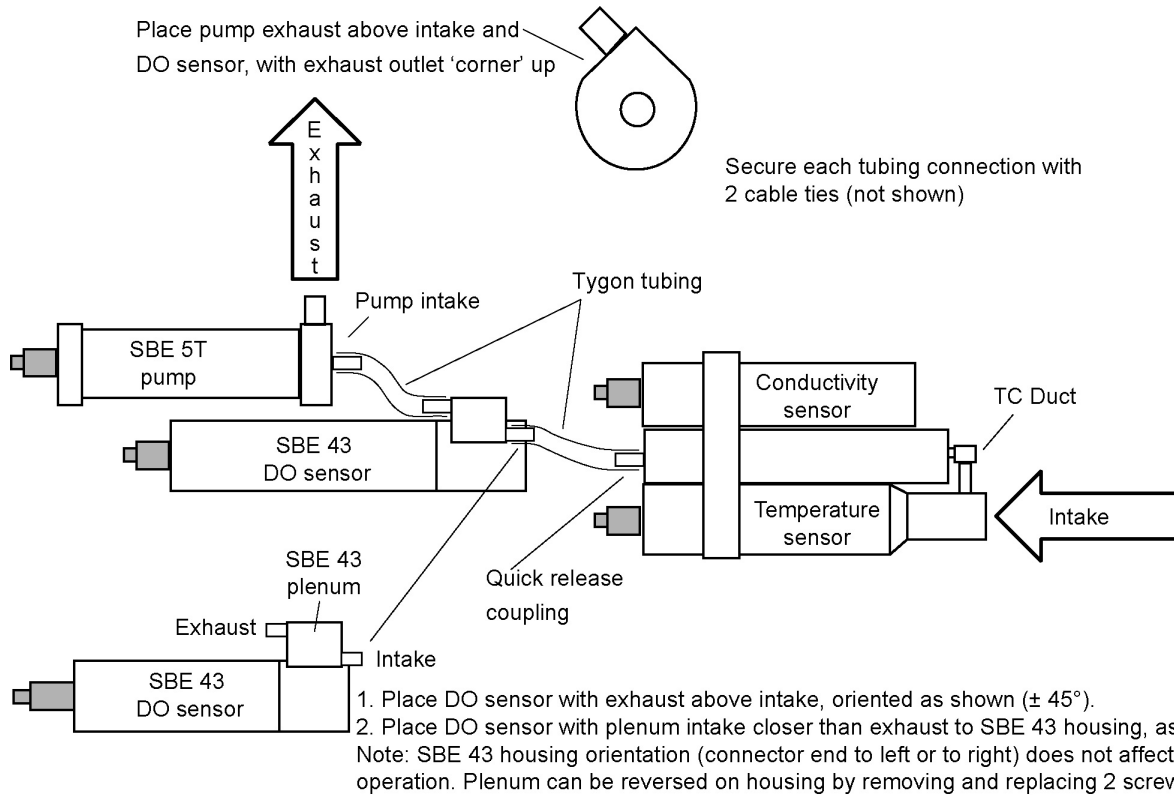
Place pump exhaust above intake and DO sensor, with exhaust outlet 'corner' up

Secure each tubing connection with 2 cable ties (not shown)

E x h a u s t

Tygon tubing

Pump intake

SBE 5T pump

Conductivity sensor

TC Duct

SBE 43 DO sensor

Temperature sensor

Intake

SBE 43 plenum

Quick release coupling

Exhaust

Intake

SBE 43 DO sensor

1. Place DO sensor with exhaust above intake, oriented as shown (± 45°).
2. Place DO sensor with plenum intake closer than exhaust to SBE 43 housing, as
Note: SBE 43 housing orientation (connector end to left or to right) does not affect
operation. Plenum can be reversed on housing by removing and replacing 2 screw